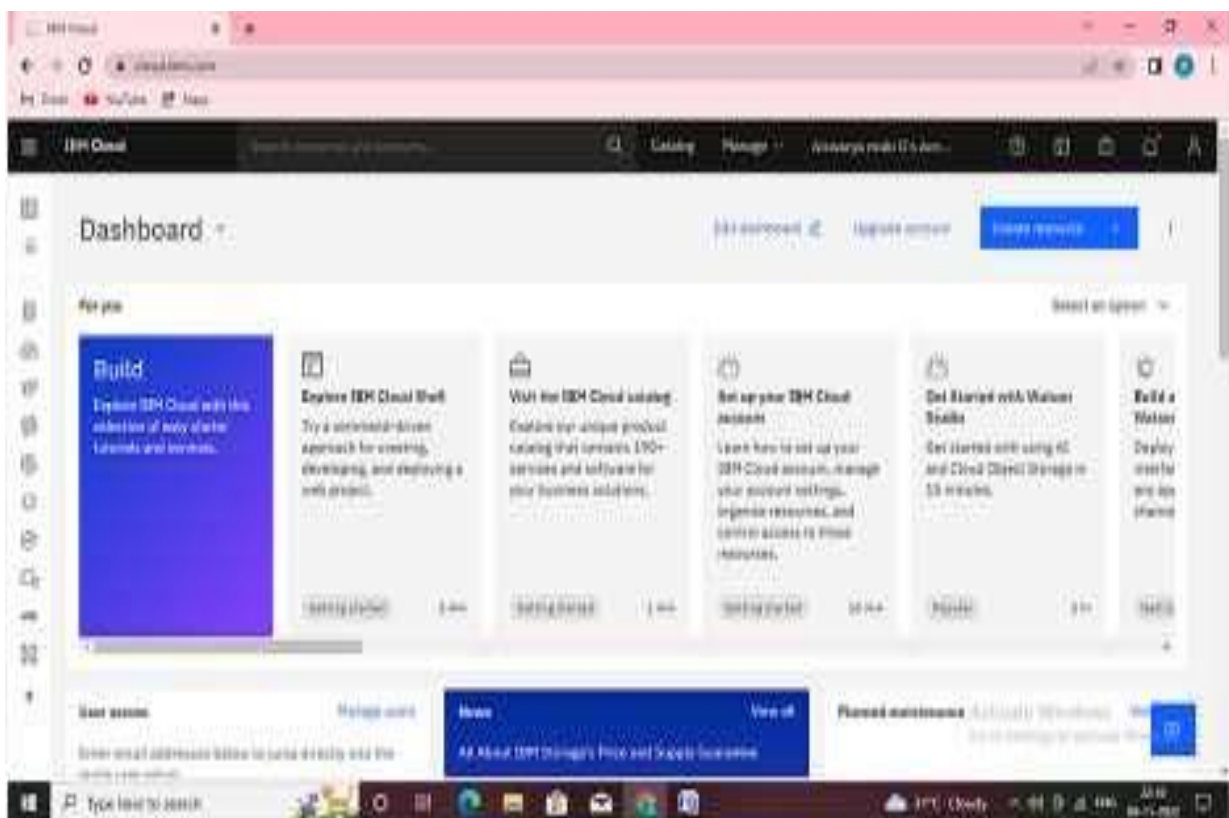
IBM Cloud

cloud.ibm.com

YouTube Maps

IBM Cloud

Catalog Manage

Dashboard

Edit dashboard Upgrade account Create resource

For you

Select an option

Build
Explore IBM Cloud with this selection of easy starter tutorials and services.

Explore IBM Cloud Shell
Try a command-driven approach for creating, developing, and deploying a web project.
Getting started

Visit the IBM Cloud catalog
Explore our unique product catalog that contains 190+ services and software for your business solutions.
Getting started

Set up your IBM Cloud account
Learn how to set up your IBM Cloud account, manage your account settings, organize resources, and control access to those resources.
Getting started

Get Started with Watson Studio
Get started with using AI and Cloud Object Storage in 15 minutes.
Popular

Build a Watson
Deploy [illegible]

User access
Manage users
Enter email addresses below to jump directly into the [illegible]

News
View all
All About IBM Storage's Price and Supply Guarantee

Planned maintenance

Type here to search

Cloudy